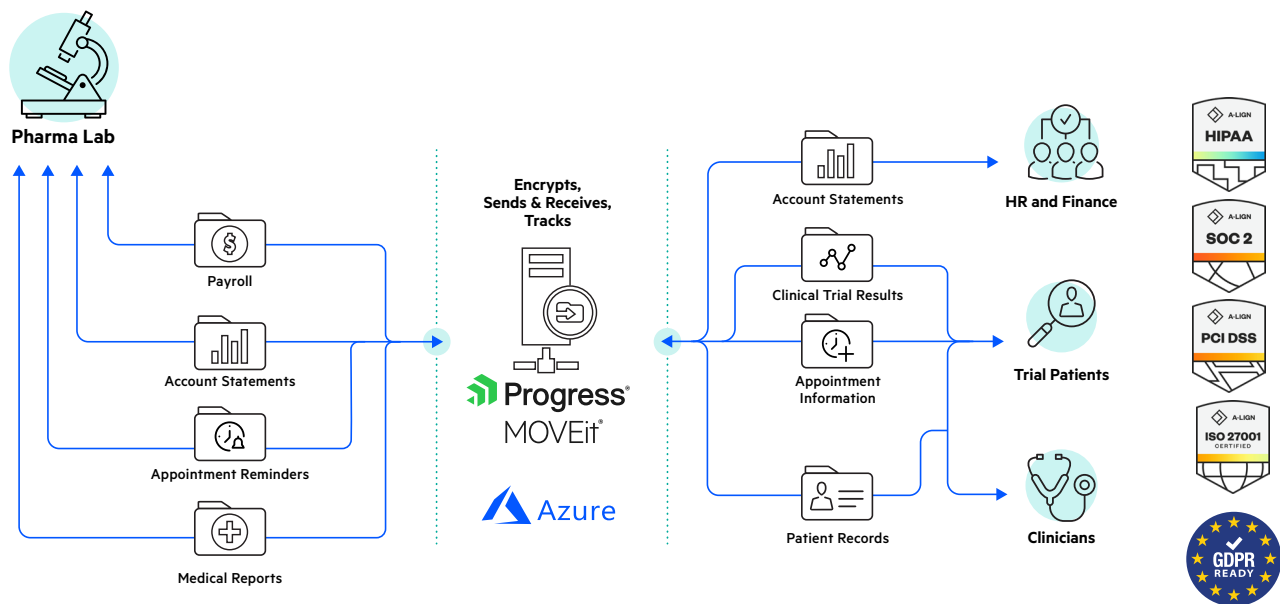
Pharma Lab

Payroll

Account Statements

Appointment Reminders

Medical Reports

Encrypts, Sends & Receives, Tracks

Progress®

MOVEit®

Azure

Account Statements

Clinical Trial Results

Appointment Information

Patient Records

HR and Finance

Trial Patients

Clinicians

A-LIGN
HIPAA

A-LIGN
SOC 2

A-LIGN
PCI DSS

A-LIGN
ISO 27001
CERTIFIED

GDPR
READY